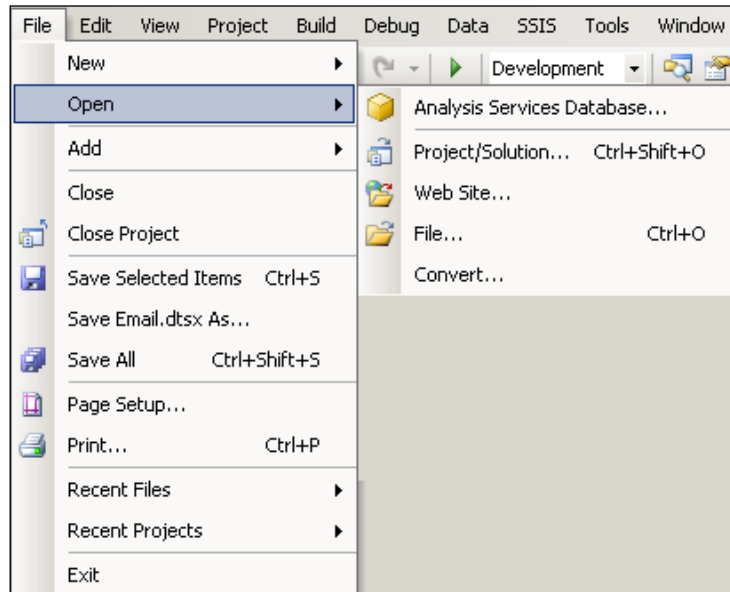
File Edit View Project Build Debug Data SSIS Tools Window

Development

New
Open
Add
Close
Close Project
Save Selected Items Ctrl+S
Save Email.dtsx As...
Save All Ctrl+Shift+S
Page Setup...
Print... Ctrl+P
Recent Files
Recent Projects
Exit

Analysis Services Database...
Project/Solution... Ctrl+Shift+O
Web Site...
File... Ctrl+O
Convert...